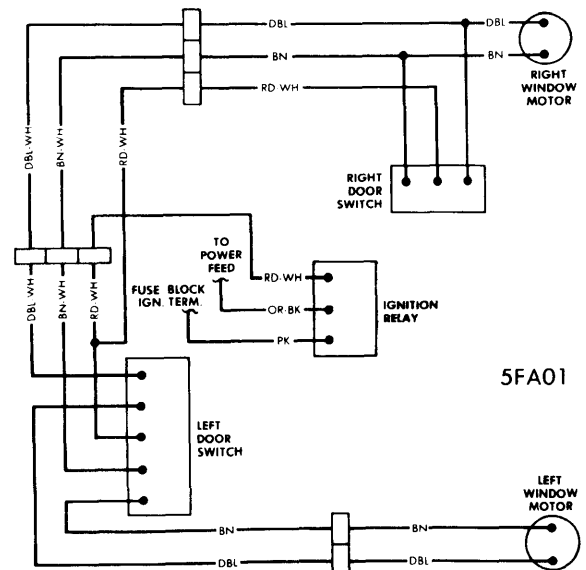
DBL
DBL
BN
BN
RIGHT WINDOW MOTOR
RD·WH
DBL·WH
BN·WH
RD·WH
RIGHT DOOR SWITCH
TO POWER FEED
RD·WH
DBL·WH
BN·WH
RD·WH
FUSE BLOCK IGN. TERM.
OR·BK
IGNITION RELAY
PK
5FA01
LEFT DOOR SWITCH
LEFT WINDOW MOTOR
BN
BN
DBL
DBL